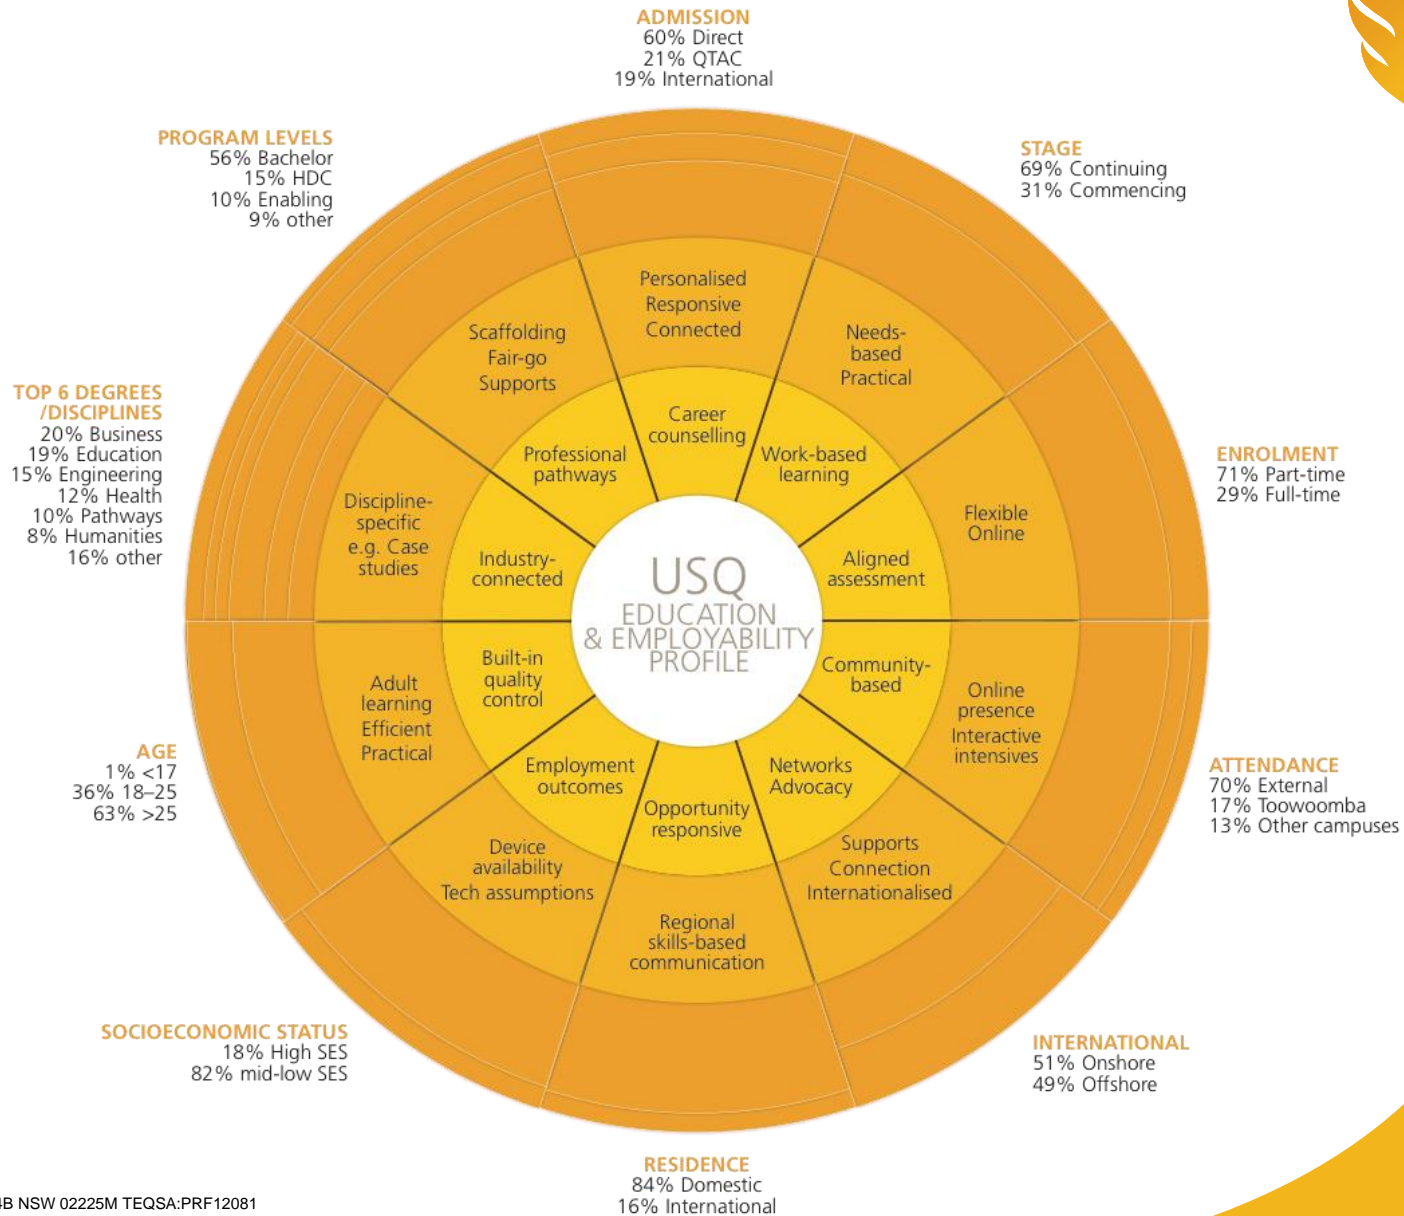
ADMISSION
60% Direct
21% QTAC
19% International

PROGRAM LEVELS
56% Bachelor
15% HDC
10% Enabling
9% other

STAGE
69% Continuing
31% Commencing

TOP 6 DEGREES /DISCIPLINES
20% Business
19% Education
15% Engineering
12% Health
10% Pathways
8% Humanities
16% other

ENROLMENT
71% Part-time
29% Full-time

AGE
1% <17
36% 18–25
63% >25

ATTENDANCE
70% External
17% Toowoomba
13% Other campuses

SOCIOECONOMIC STATUS
18% High SES
82% mid-low SES

INTERNATIONAL
51% Onshore
49% Offshore

RESIDENCE
84% Domestic
16% International

Personalised Responsive Connected

Needs-based Practical

Flexible Online

Online presence Interactive intensives

Supports Connection Internationalised

Regional skills-based communication

Device availability Tech assumptions

Adult learning Efficient Practical

Discipline-specific e.g. Case studies

Scaffolding Fair-go Supports

Career counselling

Work-based learning

Aligned assessment

Community-based

Networks Advocacy

Opportunity responsive

Employment outcomes

Built-in quality control

Industry-connected

Professional pathways

USQ
EDUCATION & EMPLOYABILITY PROFILE

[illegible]B NSW 02225M TEQSA:PRF12081